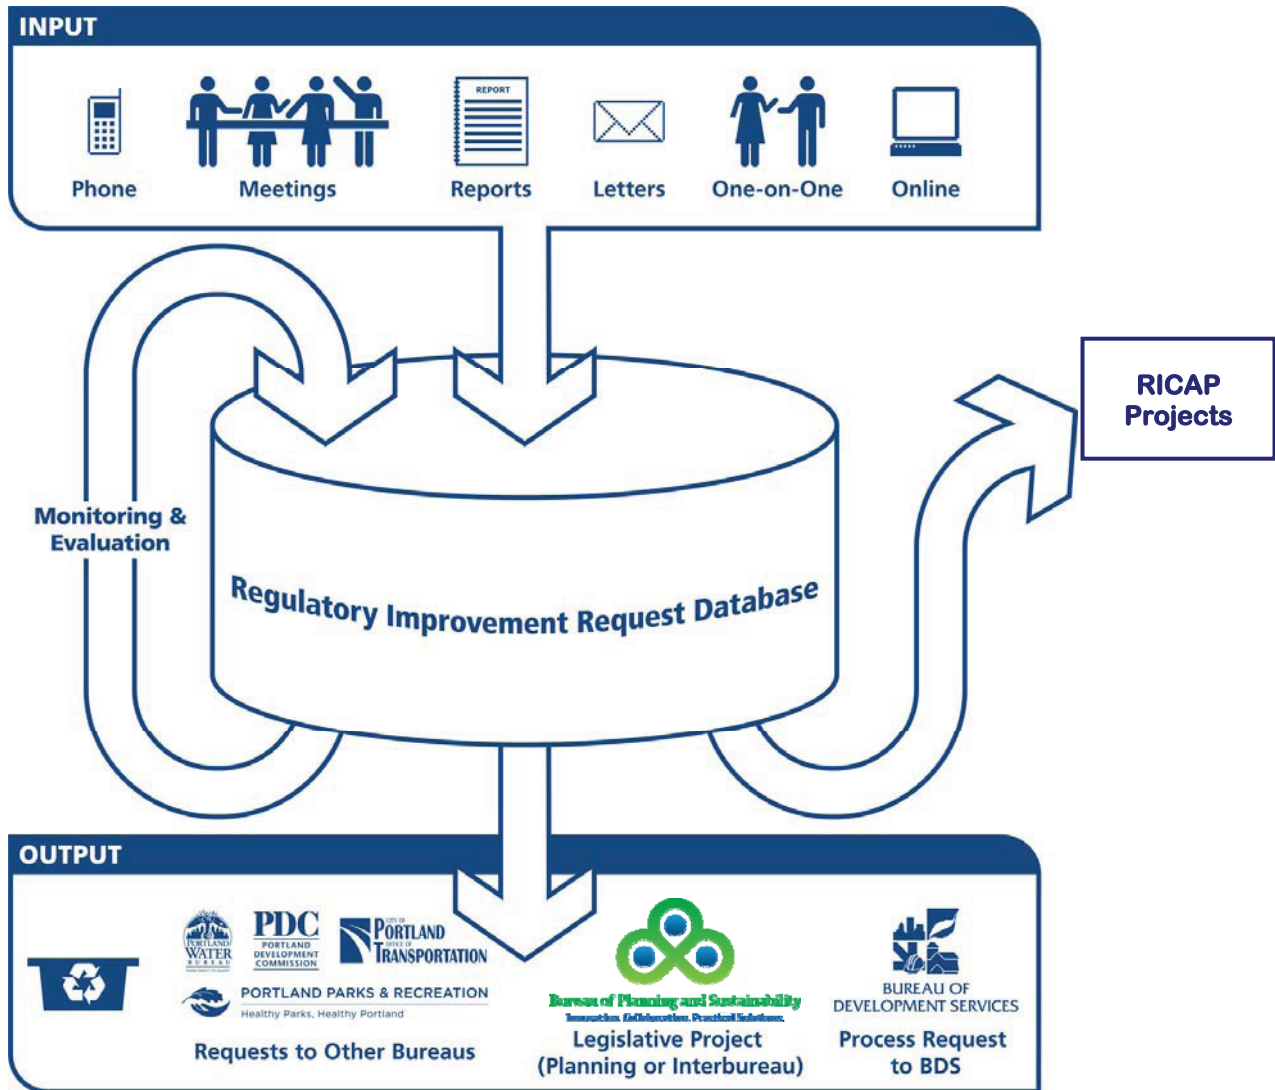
INPUT

REPORT

Phone Meetings Reports Letters One-on-One Online

RICAP Projects

Monitoring & Evaluation

Regulatory Improvement Request Database

OUTPUT

PORTLAND WATER BUREAU

PDC PORTLAND DEVELOPMENT COMMISSION

CITY OF PORTLAND OFFICE OF TRANSPORTATION

PORTLAND PARKS & RECREATION
Healthy Parks, Healthy Portland

Requests to Other Bureaus

Bureau of Planning and Sustainability
Innovation. Collaboration. Practical Solutions.

Legislative Project (Planning or Interbureau)

BUREAU OF DEVELOPMENT SERVICES

Process Request to BDS